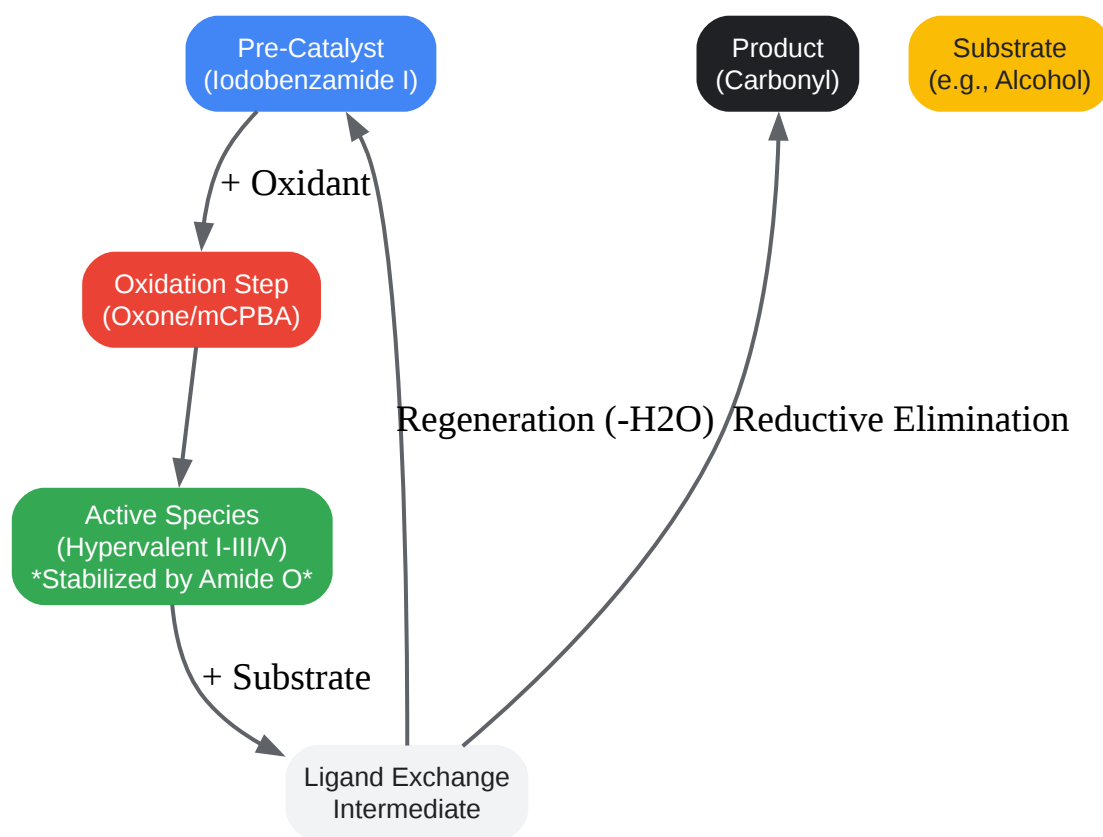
Pre-Catalyst
(Iodobenzamide I)

Product
(Carbonyl)

Substrate
(e.g., Alcohol)

+ Oxidant

Oxidation Step
(Oxone/mCPBA)

Regeneration (-H2O)

Reductive Elimination

Active Species
(Hypervalent I-III/V)
*Stabilized by Amide O*

+ Substrate

Ligand Exchange
Intermediate